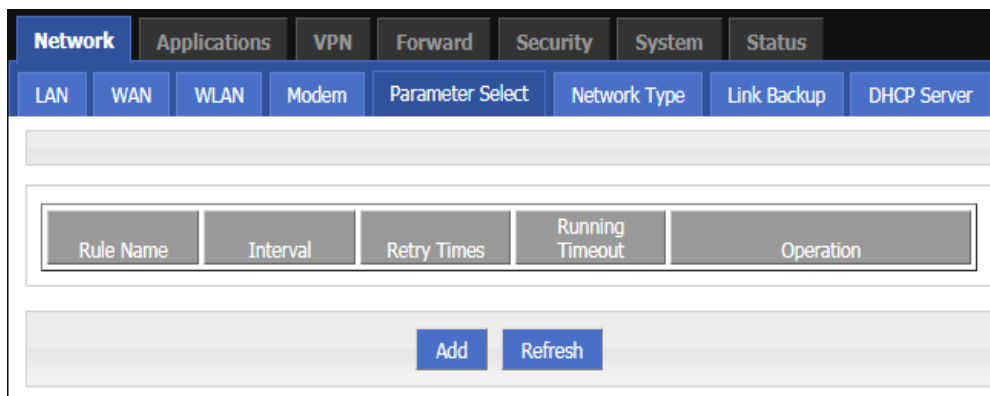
Network Applications VPN Forward Security System Status

LAN WAN WLAN Modem Parameter Select Network Type Link Backup DHCP Server

| Rule Name | Interval | Retry Times | Running Timeout | Operation |
|---|---|---|---|---|

Add Refresh